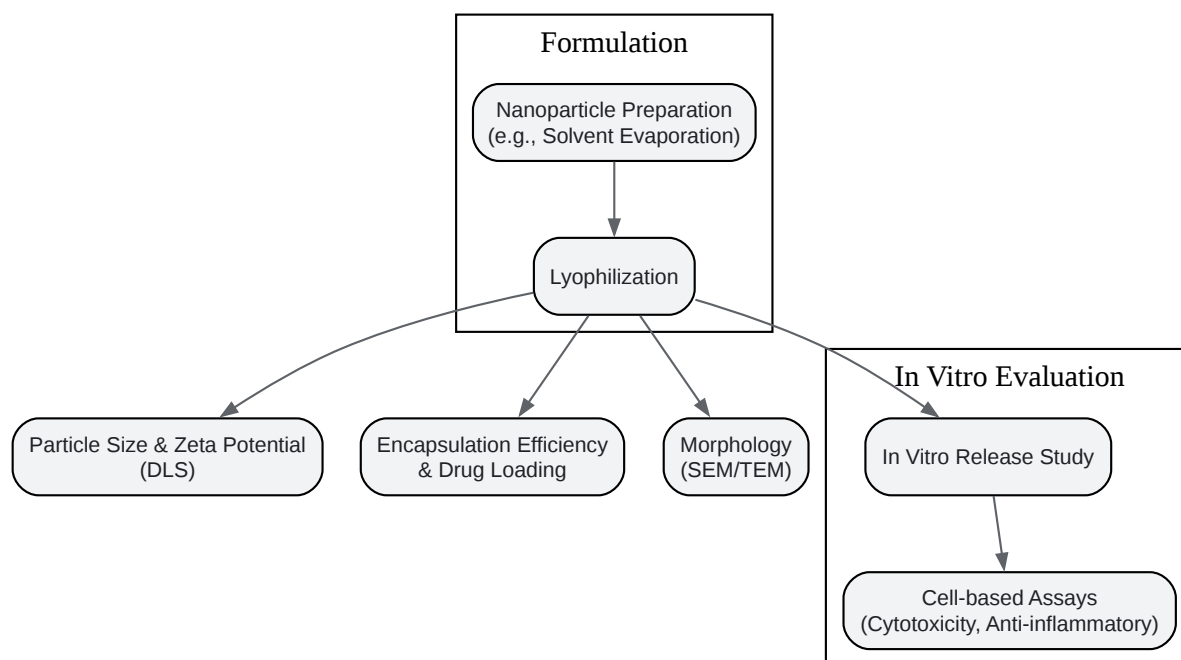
Formulation

Nanoparticle Preparation (e.g., Solvent Evaporation)

Lyophilization

Particle Size & Zeta Potential (DLS)

Encapsulation Efficiency & Drug Loading

Morphology (SEM/TEM)

In Vitro Evaluation

In Vitro Release Study

Cell-based Assays (Cytotoxicity, Anti-inflammatory)